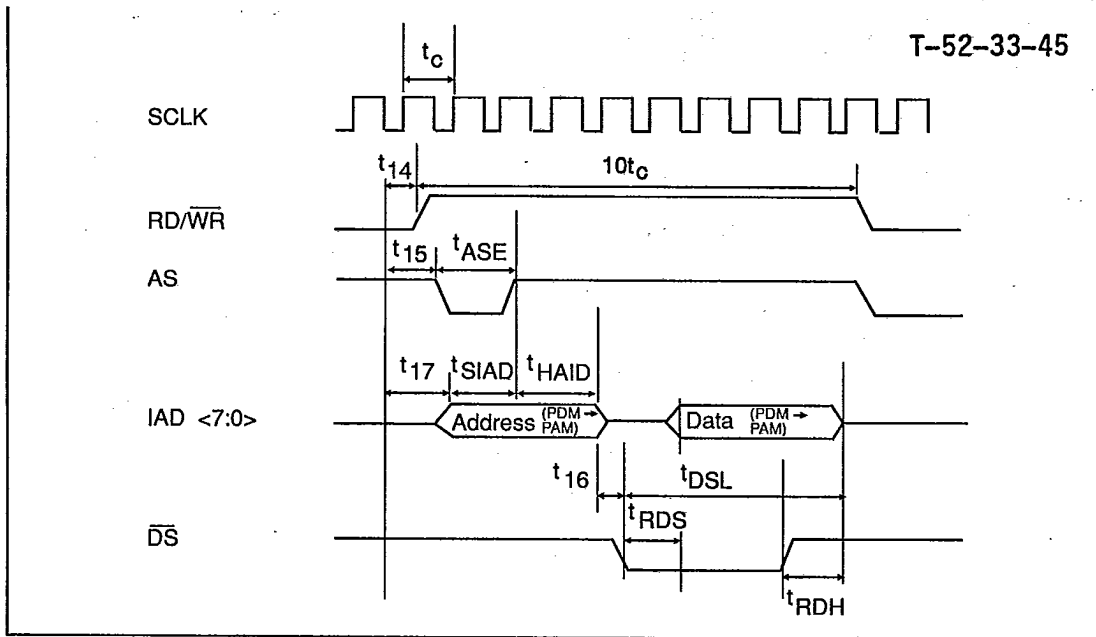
T-52-33-45

$t_c$

SCLK

$t_{14}$

$10t_c$

RD/$\overline{WR}$

$t_{15}$ $t_{ASE}$

AS

$t_{17}$ $t_{SIAD}$ $t_{HAID}$

IAD <7:0>

Address (PDM → PAM)

Data (PDM → PAM)

$t_{16}$ $t_{DSL}$

$t_{RDS}$

$\overline{DS}$

$t_{RDH}$